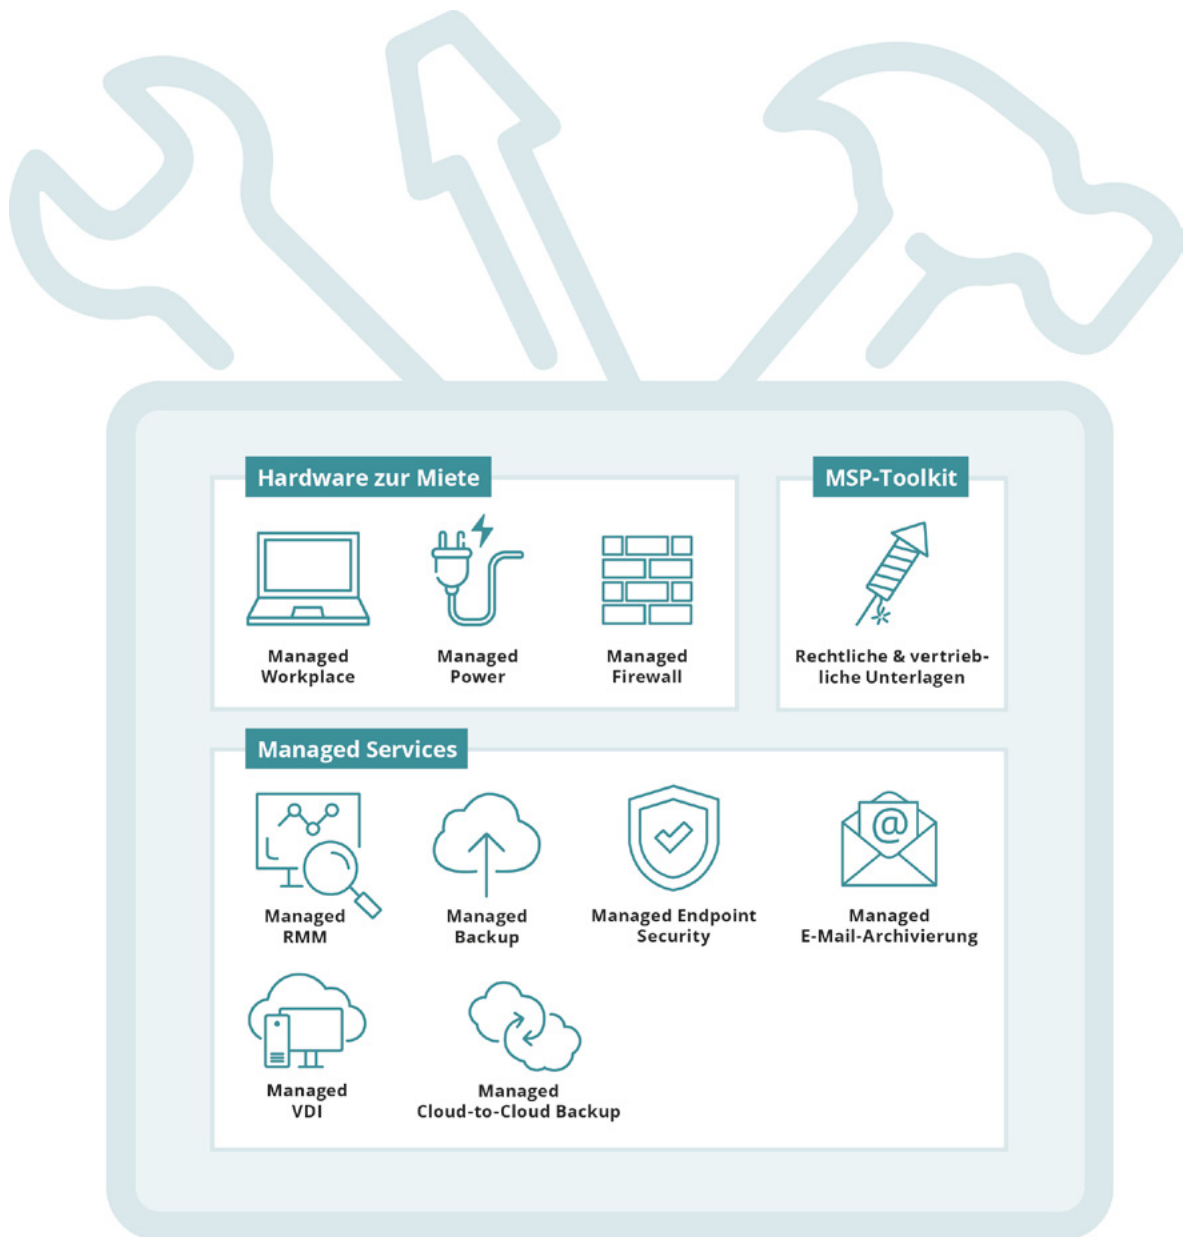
Hardware zur Miete

Managed Workplace

Managed Power

Managed Firewall

MSP-Toolkit

Rechtliche & vertriebliche Unterlagen

Managed Services

Managed RMM

Managed Backup

Managed Endpoint Security

Managed E-Mail-Archivierung

Managed VDI

Managed Cloud-to-Cloud Backup